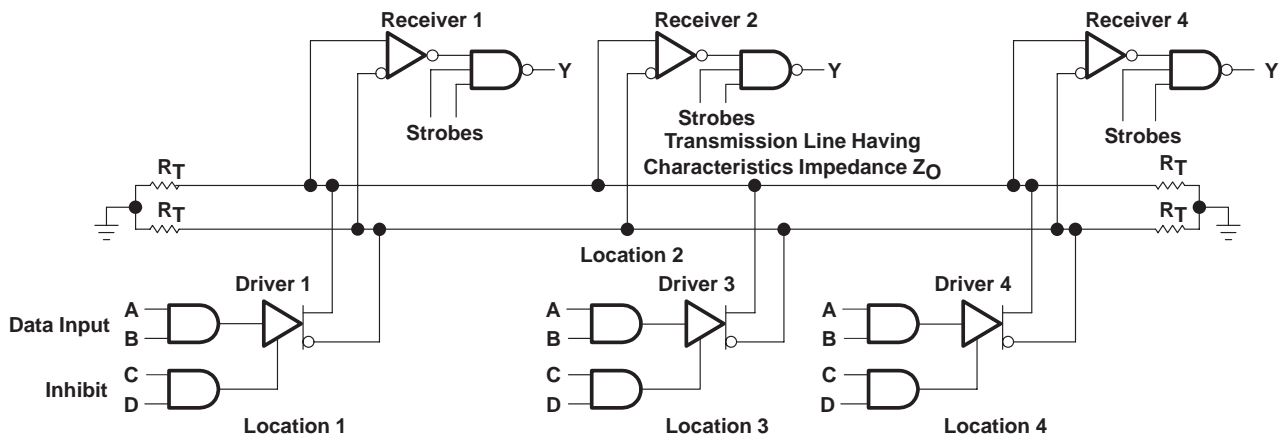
Receiver 1

Y

Strobes

Receiver 2

Y

Strobes

Transmission Line Having Characteristics Impedance $Z_O$

Receiver 4

Y

Strobes

$R_T$

$R_T$

$R_T$

$R_T$

Location 2

Data Input

A

B

Inhibit

C

D

Driver 1

Location 1

A

B

C

D

Driver 3

Location 3

A

B

C

D

Driver 4

Location 4